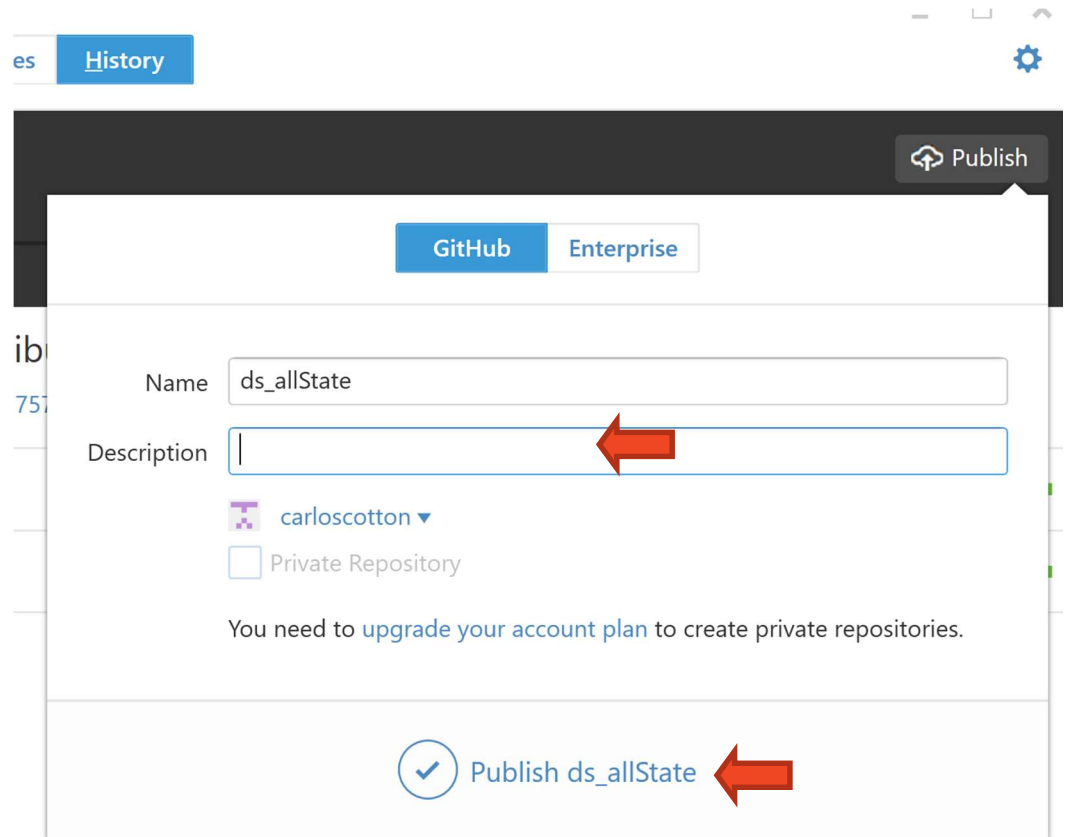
es History

Publish

GitHub Enterprise

ibı
757

Name ds_allState

Description

carloscotton ▾

Private Repository

You need to upgrade your account plan to create private repositories.

Publish ds_allState